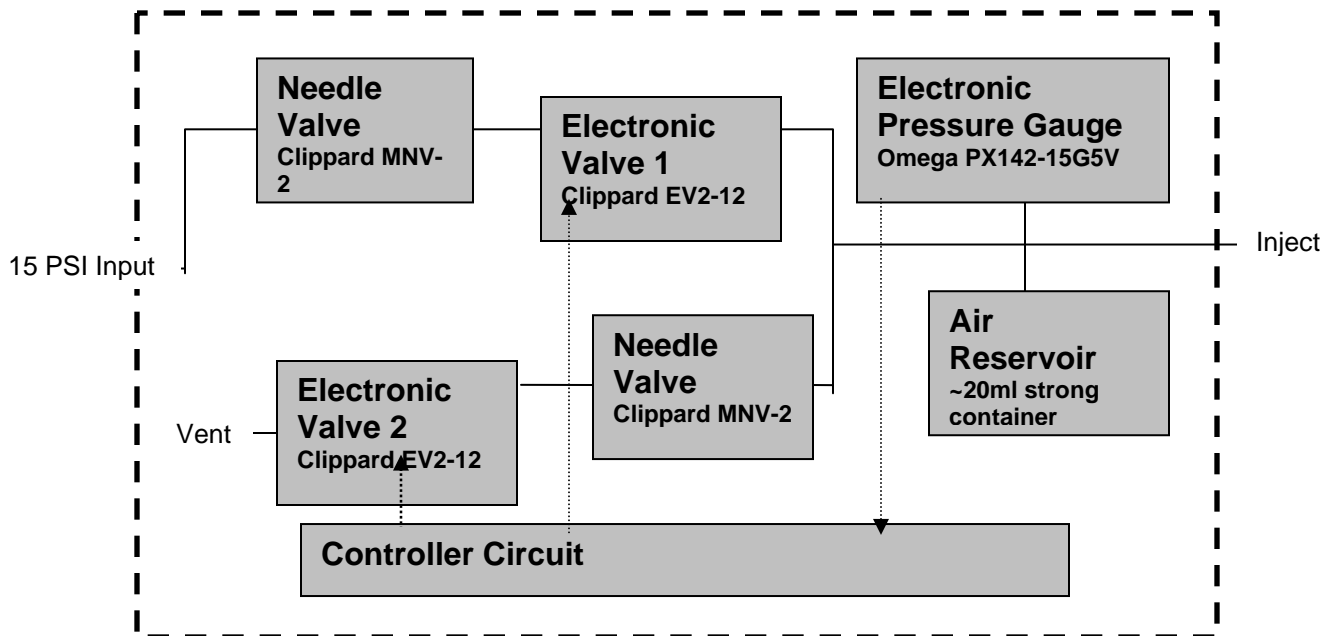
Needle Valve
Clippard MNV-2

Electronic Valve 1
Clippard EV2-12

Electronic Pressure Gauge
Omega PX142-15G5V

15 PSI Input

Inject

Air Reservoir
~20ml strong container

Needle Valve
Clippard MNV-2

Electronic Valve 2
Clippard EV2-12

Vent

Controller Circuit